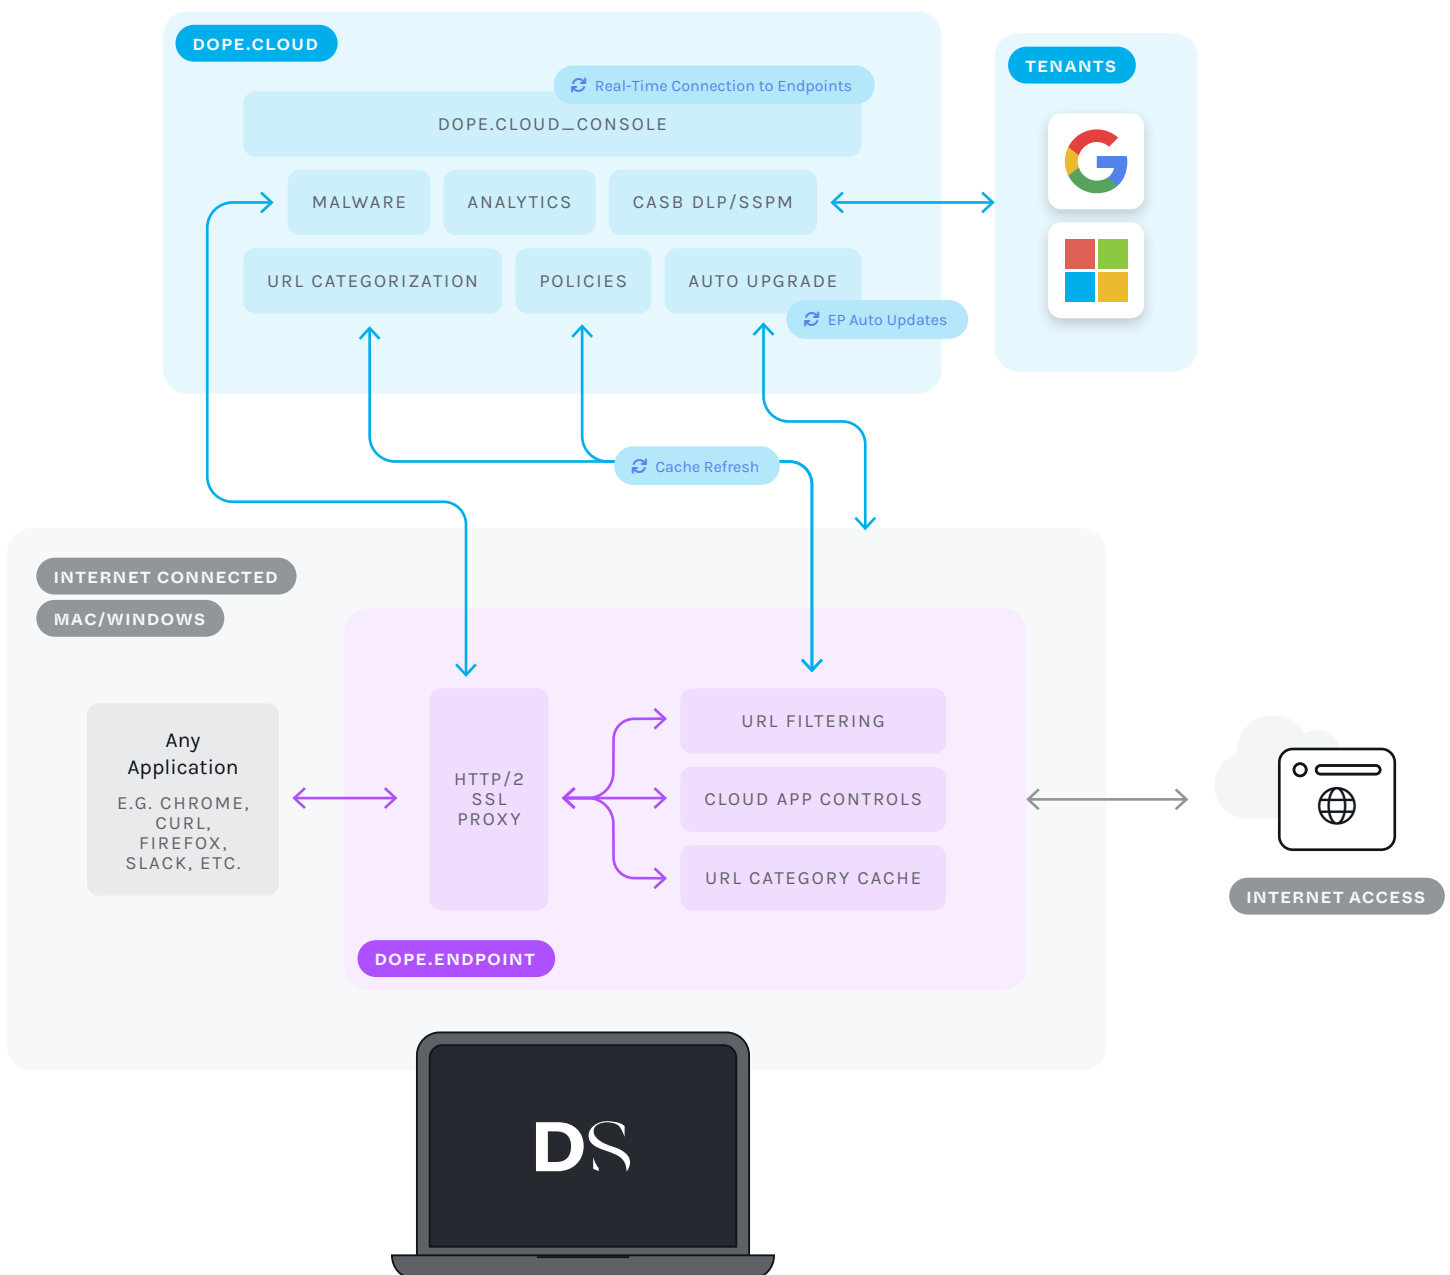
DOPE.CLOUD

Real-Time Connection to Endpoints

DOPE.CLOUD_CONSOLE

MALWARE

ANALYTICS

CASB DLP/SSPM

URL CATEGORIZATION

POLICIES

AUTO UPGRADE

EP Auto Updates

TENANTS

Cache Refresh

INTERNET CONNECTED

MAC/WINDOWS

Any Application

E.G. CHROME, CURL, FIREFOX, SLACK, ETC.

HTTP/2 SSL PROXY

URL FILTERING

CLOUD APP CONTROLS

URL CATEGORY CACHE

DOPE.ENDPOINT

INTERNET ACCESS

DS